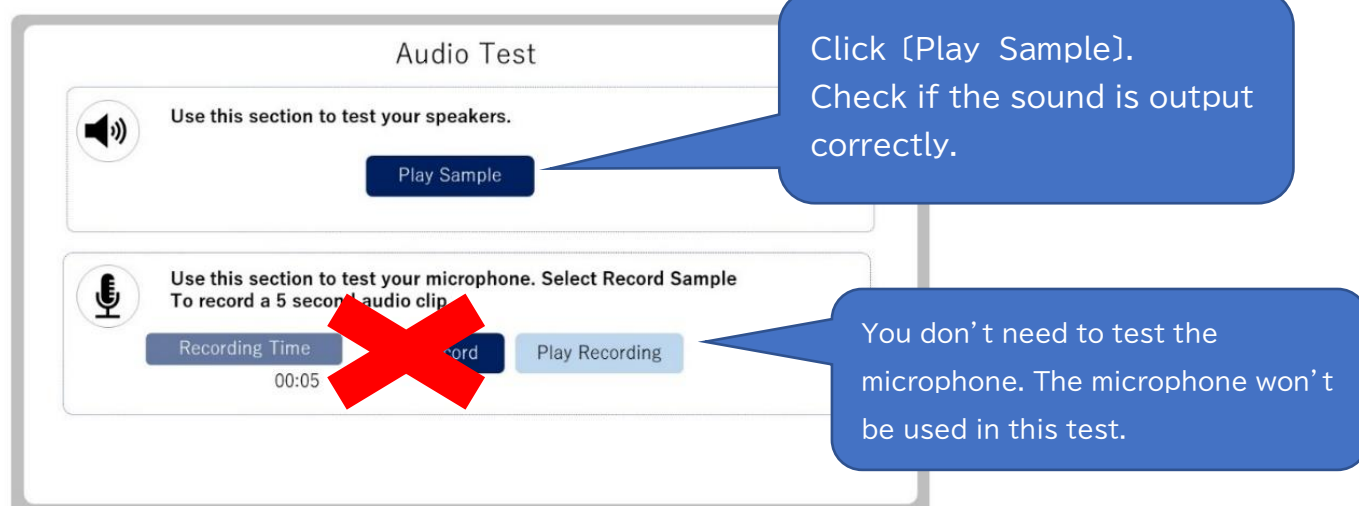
Audio Test

Use this section to test your speakers.

Play Sample

Click 〔Play Sample〕. Check if the sound is output correctly.

Use this section to test your microphone. Select Record Sample To record a 5 secon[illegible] audio clip.

Recording Time

00:05

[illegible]cord

Play Recording

You don’t need to test the microphone. The microphone won’t be used in this test.